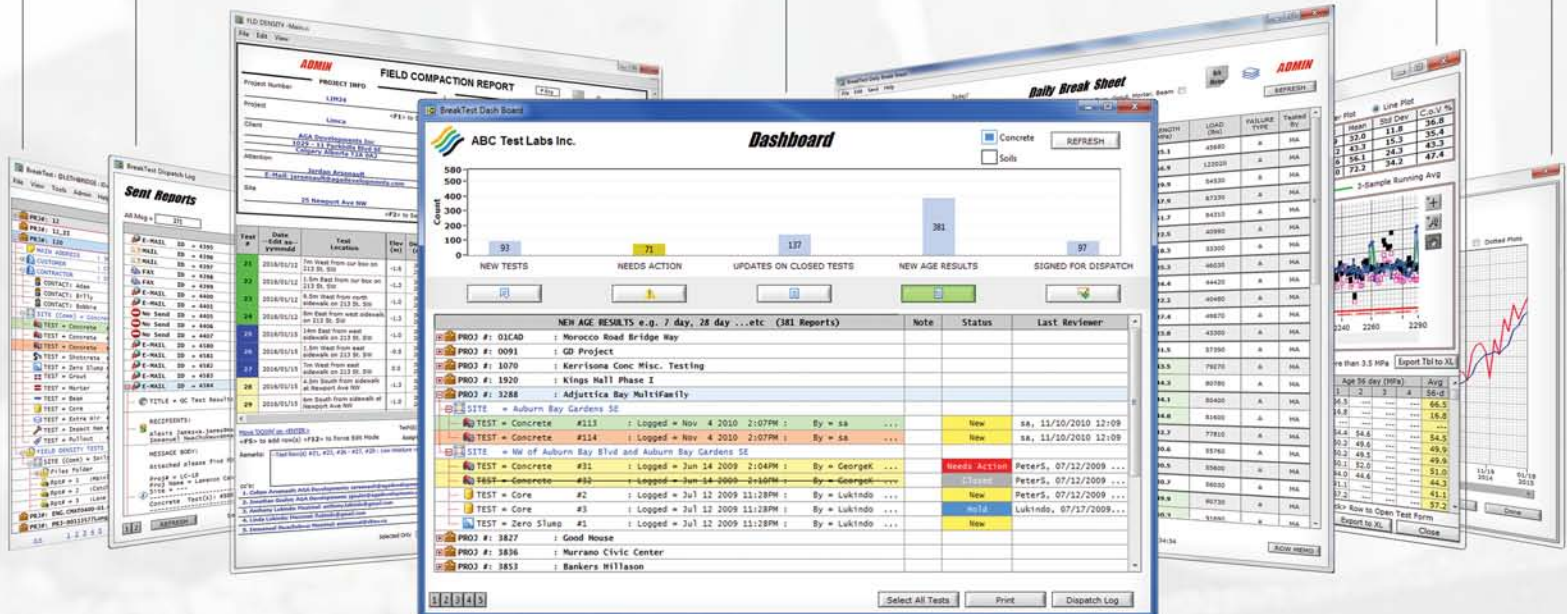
BreakTest Dash Board

ABC Test Labs Inc.

Dashboard

Concrete

Soils

REFRESH

Count

500
400
300
200
100
0

93

71

137

381

97

NEW TESTS

NEEDS ACTION

UPDATES ON CLOSED TESTS

NEW AGE RESULTS

SIGNED FOR DISPATCH

| NEW AGE RESULTS e.g. 7 day, 28 day ...etc (381 Reports) | Note | Status | Last Reviewer |
|---|---|---|---|
| PROJ #: 01CAD : Morocco Road Bridge Way | | | |
| PROJ #: 0091 : GD Project | | | |
| PROJ #: 1070 : Kerrisona Conc Misc. Testing | | | |
| PROJ #: 1920 : Kings Hall Phase I | | | |
| PROJ #: 3288 : Adjutica Bay MultiFamily | | | |
| SITE = Auburn Bay Gardens SE | | | |
| TEST = Concrete #113 : Logged = Nov 4 2010 2:07PM : By = sa ... | | New | sa, 11/10/2010 12:09 |
| TEST = Concrete #114 : Logged = Nov 4 2010 2:07PM : By = sa ... | | New | sa, 11/10/2010 12:09 |
| SITE = NW of Auburn Bay Blvd and Auburn Bay Gardens SE | | | |
| TEST = Concrete #31 : Logged = Jun 14 2009 2:04PM : By = GeorgeK ... | | Needs Action | PeterS, 07/12/2009 ... |
| TEST = Concrete #32 : Logged = Jun 14 2009 2:10PM : By = GeorgeK ... | | Closed | PeterS, 07/12/2009 ... |
| TEST = Core #2 : Logged = Jul 12 2009 11:28PM : By = Lukindo ... | | New | PeterS, 07/12/2009 ... |
| TEST = Core #3 : Logged = Jul 12 2009 11:28PM : By = Lukindo ... | | Hold | Lukindo, 07/17/2009... |
| TEST = Zero Slump #1 : Logged = Jul 12 2009 11:28PM : By = Lukindo ... | | New | |
| PROJ #: 3827 : Good House | | | |
| PROJ #: 3836 : Murrano Civic Center | | | |
| PROJ #: 3853 : Bankers Hillason | | | |

1 2 3 4 5

Select All Tests

Print

Dispatch Log

FLD DENSITY -Main

File Edit View

ADMIN

FIELD COMPACTION REPORT

Project Number

PROJECT INFO

L2024

Project

Limca

Client

AGA Developments Inc

Attention

Jordan Arsenault

Site

25 Newport Ave NW

| Test # | Date | Test Location |
|---|---|---|
| 21 | 2016/01/12 | 7m West from curb box on 213 St. SW |
| 22 | 2016/01/12 | 1.5m East from curb box on 213 St. SW |
| 23 | 2016/01/12 | 6.5m West from north sidewalk on 213 St. SW |
| 24 | 2016/01/12 | 8m East from west sidewalk on 213 St. SW |
| 25 | 2016/01/12 | 14m East from west sidewalk on 213 St. SW |
| 26 | 2016/01/12 | 1.5m West from east sidewalk on 213 St. SW |
| 27 | 2016/01/12 | 7m West from east sidewalk on 213 St. SW |
| 28 | 2016/01/12 | 4.5m South from sidewalk at Newport Ave NW |
| 29 | 2016/01/12 | 6m South from sidewalk at Newport Ave NW |

BreakTest Dispatch Log

Sent Reports

REFRESH

Daily Break Sheet

ADMIN

REFRESH

ROW MEMO

Line Plot

Mean

Std Dev

C.o.V %

2-Sample Running Avg

Export Tbl to XL

Export to XL

Close

Dotted Plots

Close